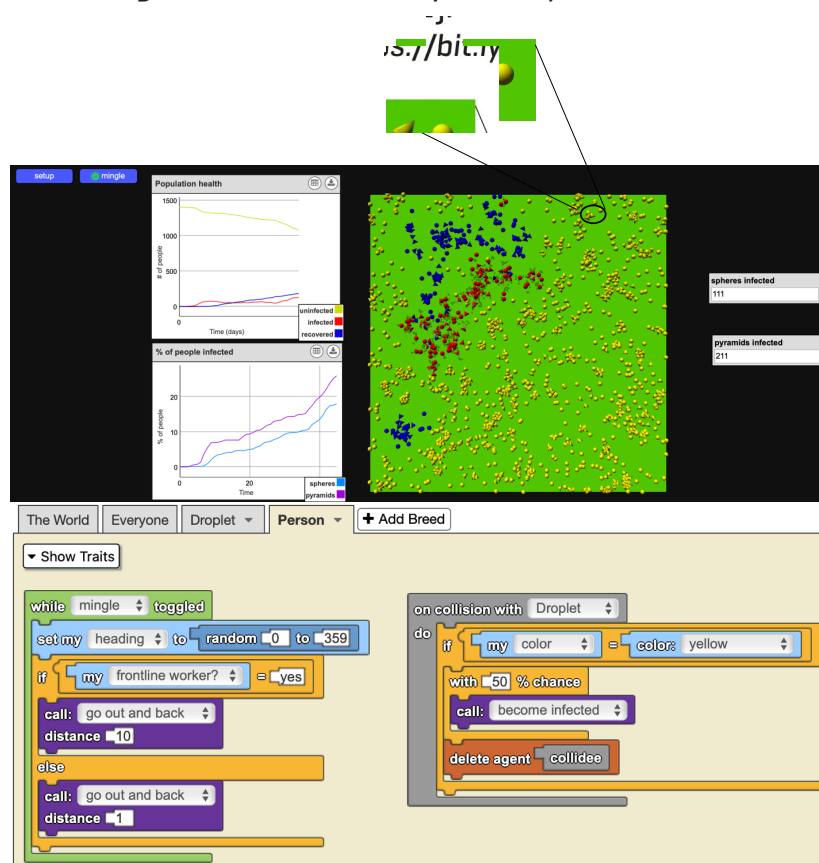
s://bit.ly

setup
mingle

Population health
1500
1000
500
0
# of people
0
Time (days)
uninfected
infected
recovered

% of people infected
20
10
0
% of people
0
20
Time
spheres
pyramids

spheres infected
111

pyramids infected
211

The World
Everyone
Droplet
Person
+ Add Breed

Show Traits

while mingle toggled
set my heading to random 0 to 359
if my frontline worker? = yes
call: go out and back
distance 10
else
call: go out and back
distance 1

on collision with Droplet
do
if my color = color: yellow
with 50 % chance
call: become infected
delete agent collidee